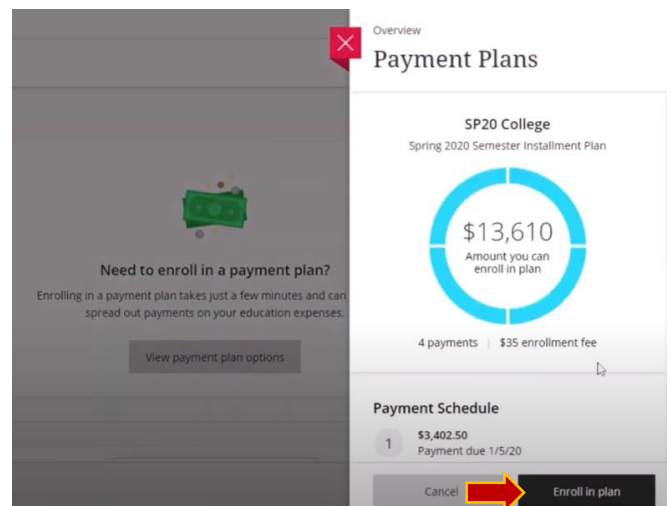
Need to enroll in a payment plan?

Enrolling in a payment plan takes just a few minutes and can spread out payments on your education expenses.

View payment plan options

Overview

Payment Plans

SP20 College

Spring 2020 Semester Installment Plan

$13,610
Amount you can enroll in plan

4 payments | $35 enrollment fee

Payment Schedule

1 $3,402.50
Payment due 1/5/20

Cancel

Enroll in plan